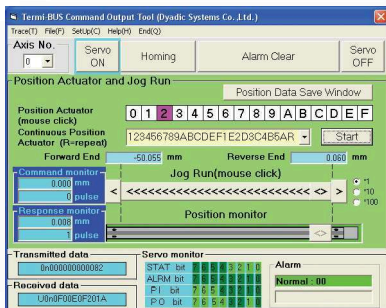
Termi-BUS Command Output Tool (Dyadic Systems Co.,Ltd.)

Trace(T) File(F) SetUp(C) Help(H) End(Q)

Axis No.
0

Servo ON

Homing

Alarm Clear

Servo OFF

Position Actuator and Jog Run

Position Data Save Window

Position Actuator (mouse click)

| 0 | 1 | 2 | 3 | 4 | 5 | 6 | 7 | 8 | 9 | A | B | C | D | E | F |
|---|---|---|---|---|---|---|---|---|---|---|---|---|---|---|---|

Continuous Position Actuator (R=repeat)

123456789ABCDEF1E2D3C4B5AR

Start

Forward End -50.055 mm

Reverse End 0.060 mm

Command monitor
0.000 mm
0 pulse

Jog Run(mouse click)

< <<<<<<<<<<<<<<<<<<<<<<<<< <> >

*1
*10
*100

Response monitor
0.000 mm
1 pulse

Position monitor

Transmitted data
0n000000000082

Received data
U0n0F00E0F201A

Servo monitor
STAT bit 7 6 5 4 3 2 1 0
ALRM bit
P I bit 7 6 5
P O bit 7 6 5 4 3 2 1 0

Alarm
Normal : 00